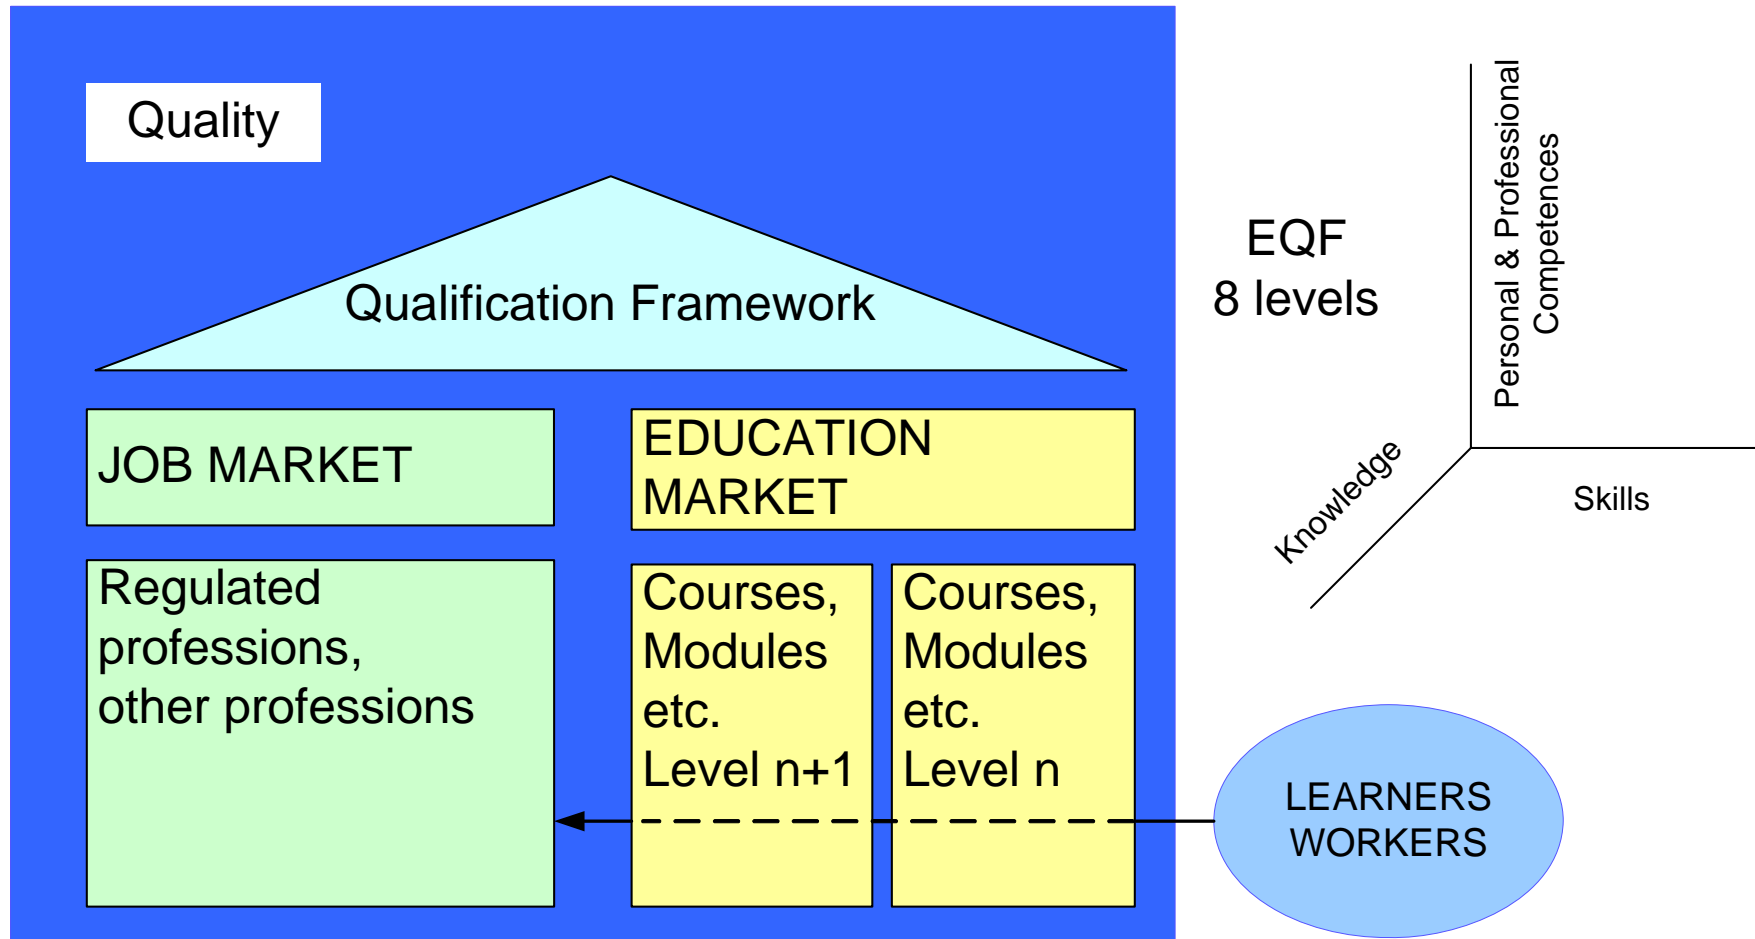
Quality

Qualification Framework

JOB MARKET

EDUCATION MARKET

Regulated professions, other professions

Courses, Modules etc. Level n+1

Courses, Modules etc. Level n

EQF
8 levels

Personal & Professional Competences

Knowledge

Skills

LEARNERS
WORKERS